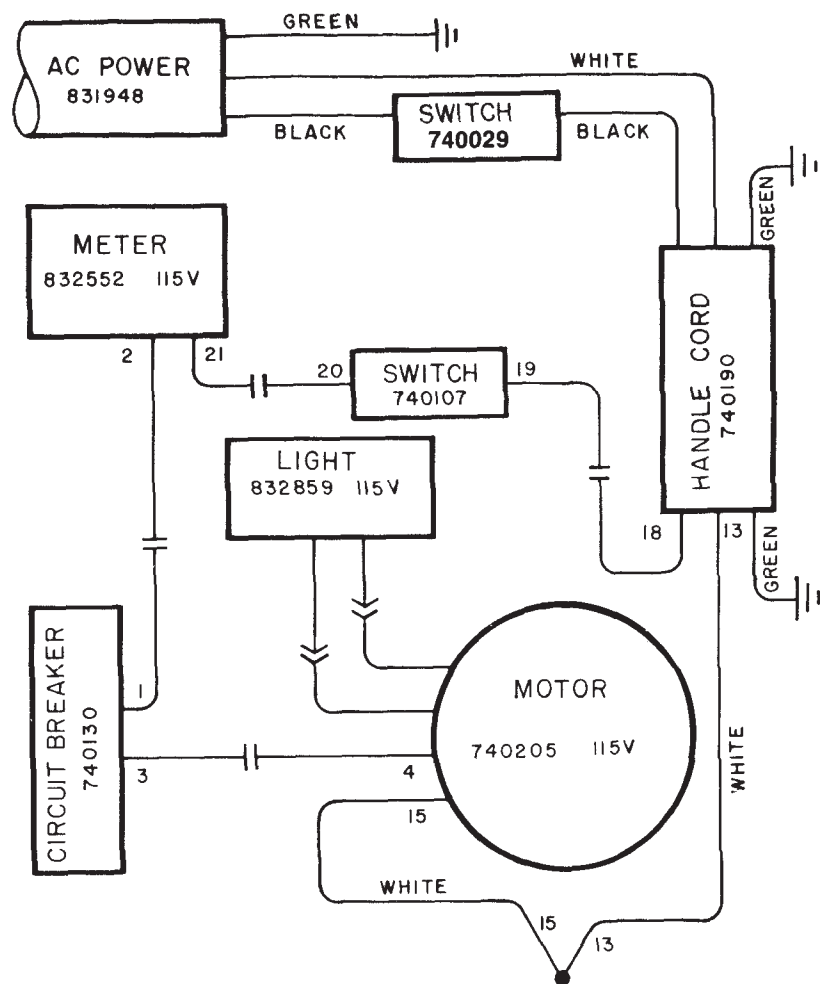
GREEN
AC POWER
831948
WHITE
BLACK
SWITCH
740029
BLACK
GREEN
METER
832552 115V
HANDLE CORD
740190
2
21
20
SWITCH
740107
19
LIGHT
832859 115V
18
13
GREEN
CIRCUIT BREAKER
740130
1
MOTOR
740205 115V
WHITE
3
4
15
WHITE
15
13